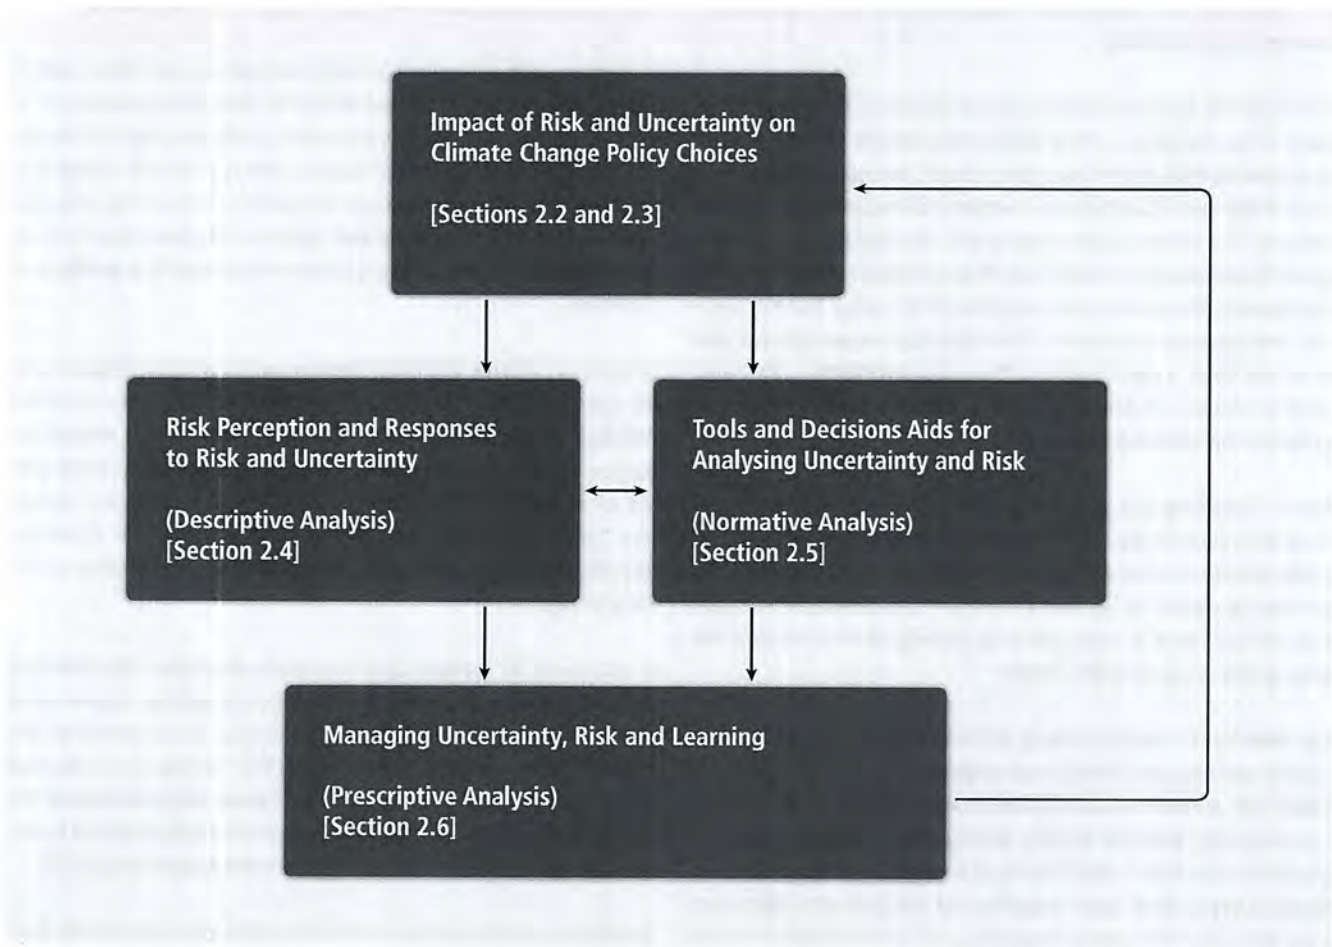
Impact of Risk and Uncertainty on Climate Change Policy Choices

[Sections 2.2 and 2.3]

Risk Perception and Responses to Risk and Uncertainty

(Descriptive Analysis)
[Section 2.4]

Tools and Decisions Aids for Analysing Uncertainty and Risk

(Normative Analysis)
[Section 2.5]

Managing Uncertainty, Risk and Learning

(Prescriptive Analysis)
[Section 2.6]